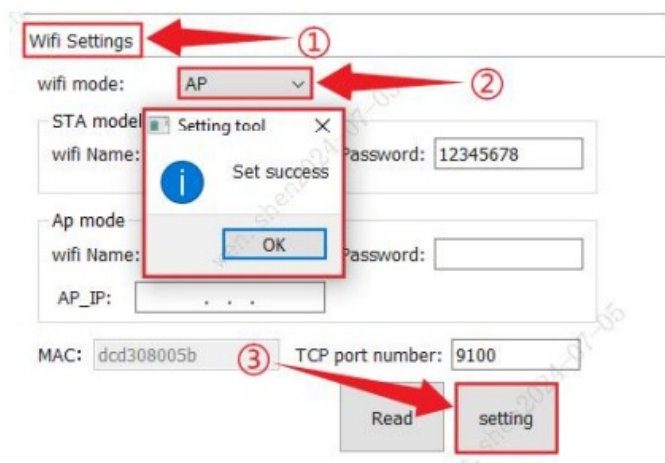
Wifi Settings ①

wifi mode: AP ②

STA model

wifi Name:

Password: 12345678

Setting tool

Set success

OK

Ap mode

wifi Name:

Password:

AP_IP: . . .

MAC: dcd308005b

③

TCP port number: 9100

Read

setting